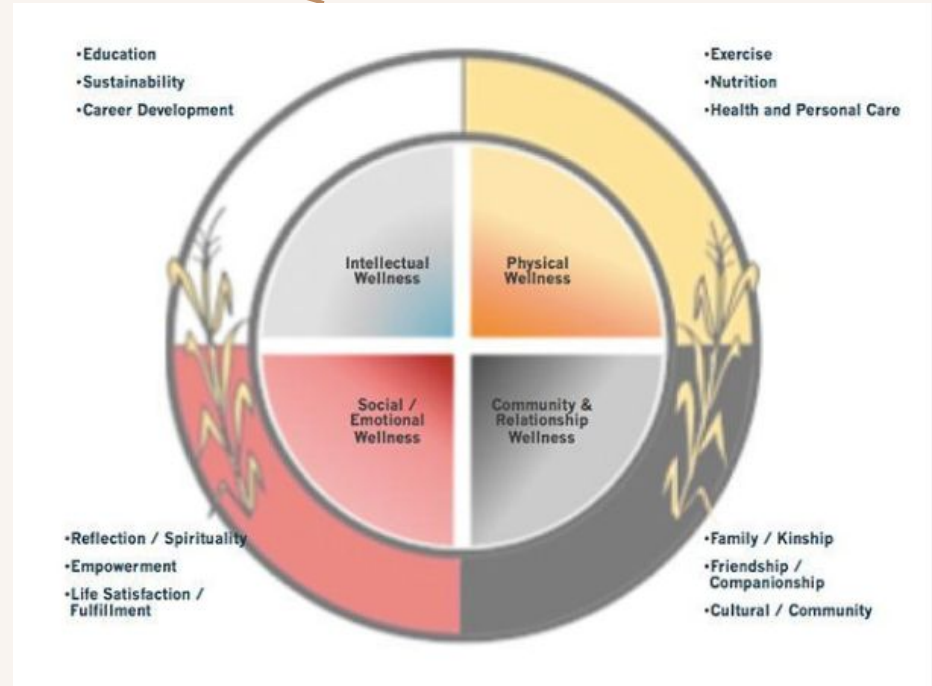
•Education
•Sustainability
•Career Development

•Exercise
•Nutrition
•Health and Personal Care

Intellectual Wellness

Physical Wellness

Social / Emotional Wellness

Community & Relationship Wellness

•Reflection / Spirituality
•Empowerment
•Life Satisfaction / Fulfillment

•Family / Kinship
•Friendship / Companionship
•Cultural / Community